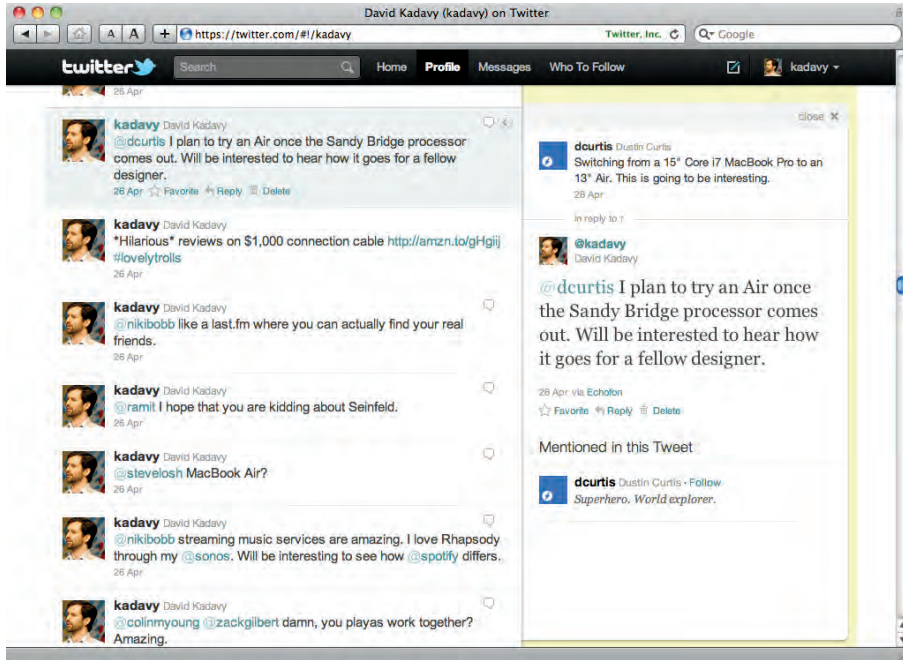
David Kadavy (kadavy) on Twitter

A A + https://twitter.com/#!/kadavy Twitter, Inc. Google

twitter Search Home Profile Messages Who To Follow kadavy

26 Apr

kadavy David Kadavy
@dcurtis I plan to try an Air once the Sandy Bridge processor comes out. Will be interested to hear how it goes for a fellow designer.
26 Apr Favorite Reply Delete

kadavy David Kadavy
*Hilarious* reviews on $1,000 connection cable http://amzn.to/gHgiij #lovelytrolls
26 Apr

kadavy David Kadavy
@nikibobb like a last.fm where you can actually find your real friends.
26 Apr

kadavy David Kadavy
@ramit I hope that you are kidding about Seinfeld.
26 Apr

kadavy David Kadavy
@stevelosh MacBook Air?
26 Apr

kadavy David Kadavy
@nikibobb streaming music services are amazing. I love Rhapsody through my @sonos. Will be interesting to see how @spotify differs.
26 Apr

kadavy David Kadavy
@colinmyoung @zackgilbert damn, you playas work together? Amazing.

close

dcurtis Dustin Curtis
Switching from a 15" Core i7 MacBook Pro to an 13" Air. This is going to be interesting.
26 Apr

in reply to

@kadavy
David Kadavy

@dcurtis I plan to try an Air once the Sandy Bridge processor comes out. Will be interested to hear how it goes for a fellow designer.

26 Apr via Echofon
Favorite Reply Delete

Mentioned in this Tweet

dcurtis Dustin Curtis · Follow
Superhero. World explorer.